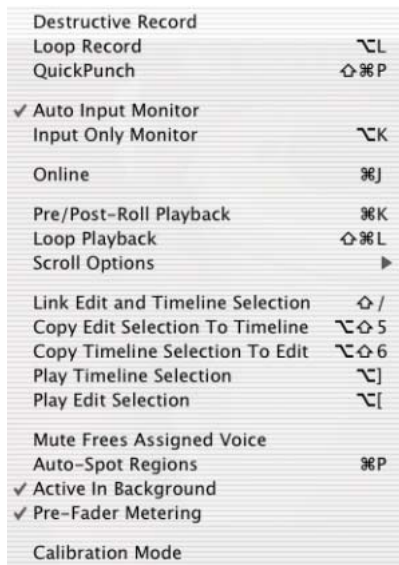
Destructive Record
Loop Record ⌥L
QuickPunch ⇧⌘P

✓ Auto Input Monitor
Input Only Monitor ⌥K

Online ⌘J

Pre/Post-Roll Playback ⌘K
Loop Playback ⇧⌘L
Scroll Options ▶

Link Edit and Timeline Selection ⇧/
Copy Edit Selection To Timeline ⌥⇧5
Copy Timeline Selection To Edit ⌥⇧6
Play Timeline Selection ⌥]
Play Edit Selection ⌥[

Mute Frees Assigned Voice
Auto-Spot Regions ⌘P
✓ Active In Background
✓ Pre-Fader Metering

Calibration Mode